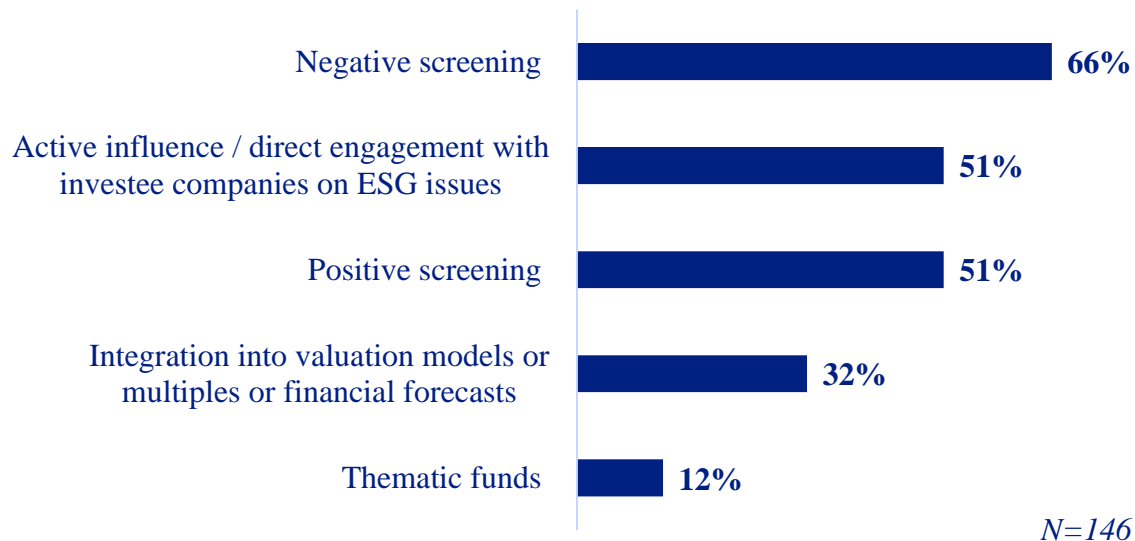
Negative screening 66%

Active influence / direct engagement with investee companies on ESG issues 51%

Positive screening 51%

Integration into valuation models or multiples or financial forecasts 32%

Thematic funds 12%

N=146